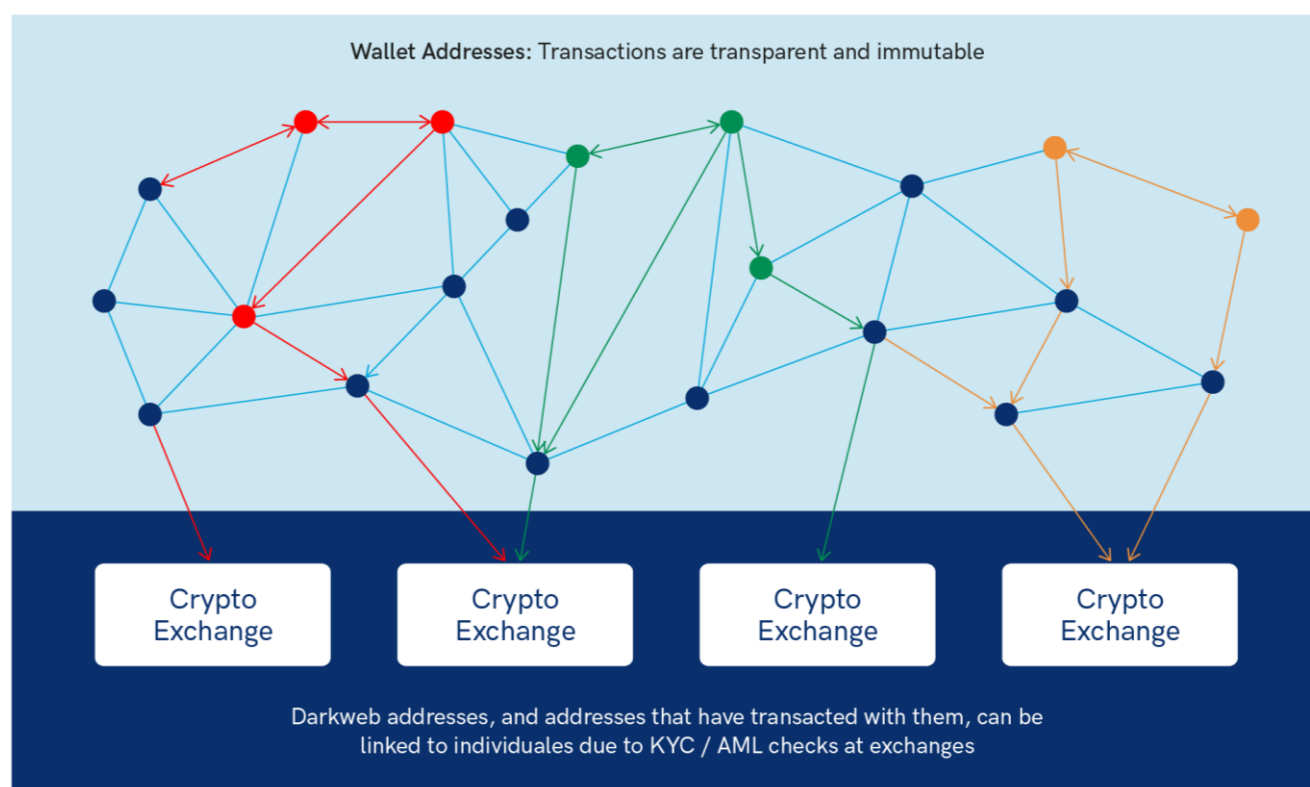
**Wallet Addresses:** Transactions are transparent and immutable

Crypto Exchange

Crypto Exchange

Crypto Exchange

Crypto Exchange

Darkweb addresses, and addresses that have transacted with them, can be linked to individuales due to KYC / AML checks at exchanges